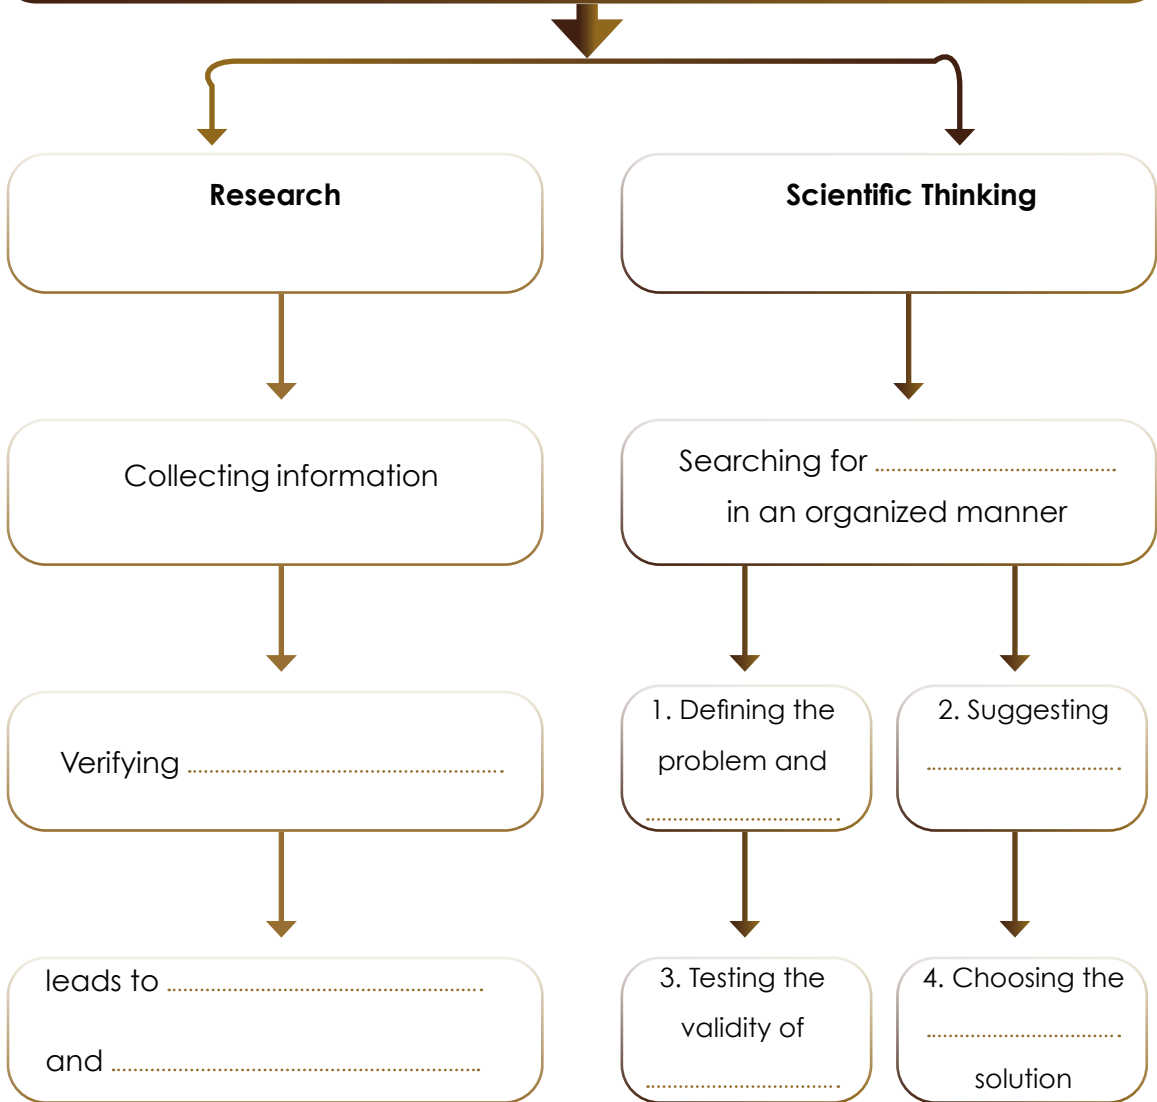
Research

Scientific Thinking

Collecting information

Searching for ........................................ in an organized manner

Verifying ....................................................

1. Defining the problem and ..................................

2. Suggesting ..................................

leads to ....................................................

and ....................................................

3. Testing the validity of ..................................

4. Choosing the .................................. solution